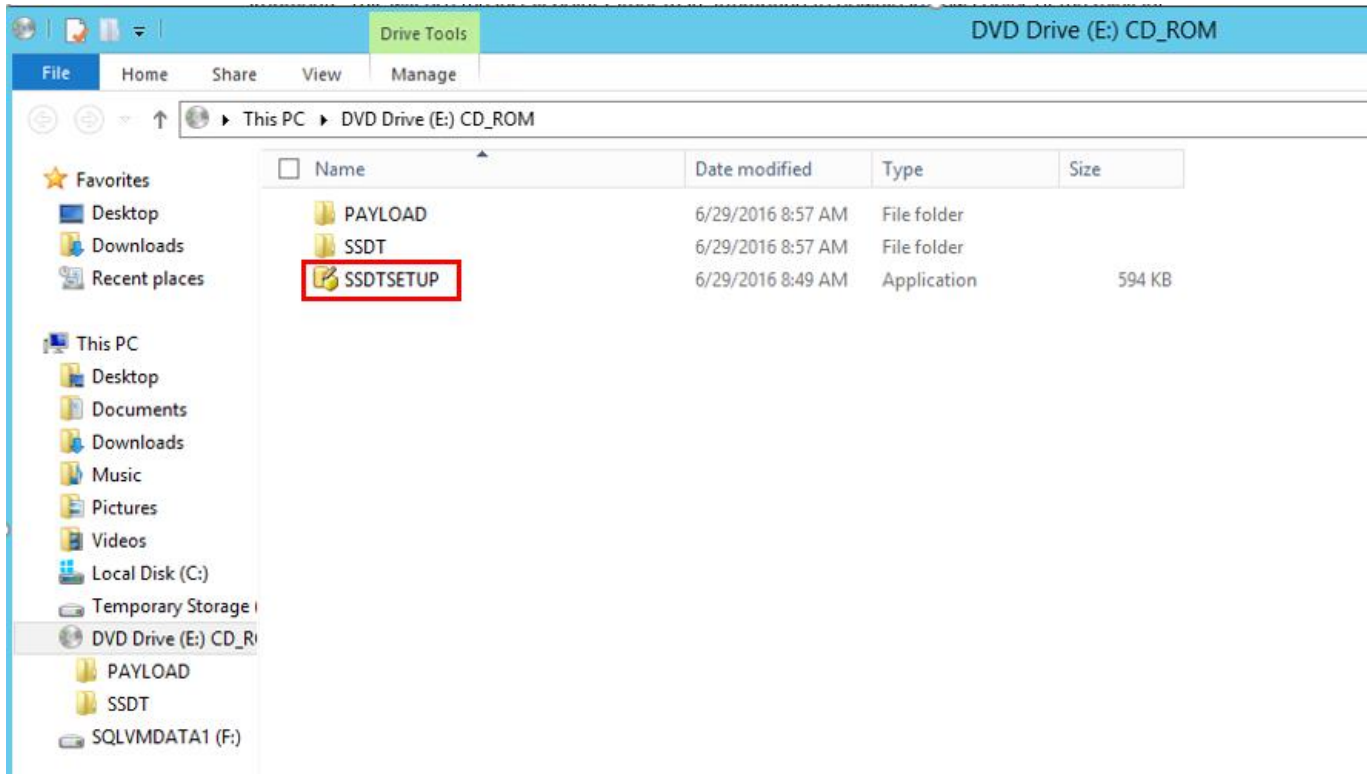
Drive Tools
DVD Drive (E:) CD_ROM

File
Home
Share
View
Manage

This PC ▸ DVD Drive (E:) CD_ROM

Favorites
Desktop
Downloads
Recent places

This PC
Desktop
Documents
Downloads
Music
Pictures
Videos
Local Disk (C:)
Temporary Storage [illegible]
DVD Drive (E:) CD_R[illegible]
PAYLOAD
SSDT
SQLVMDATA1 (F:)

| Name | Date modified | Type | Size |
|---|---|---|---|
| PAYLOAD | 6/29/2016 8:57 AM | File folder | |
| SSDT | 6/29/2016 8:57 AM | File folder | |
| SSDTSETUP | 6/29/2016 8:49 AM | Application | 594 KB |